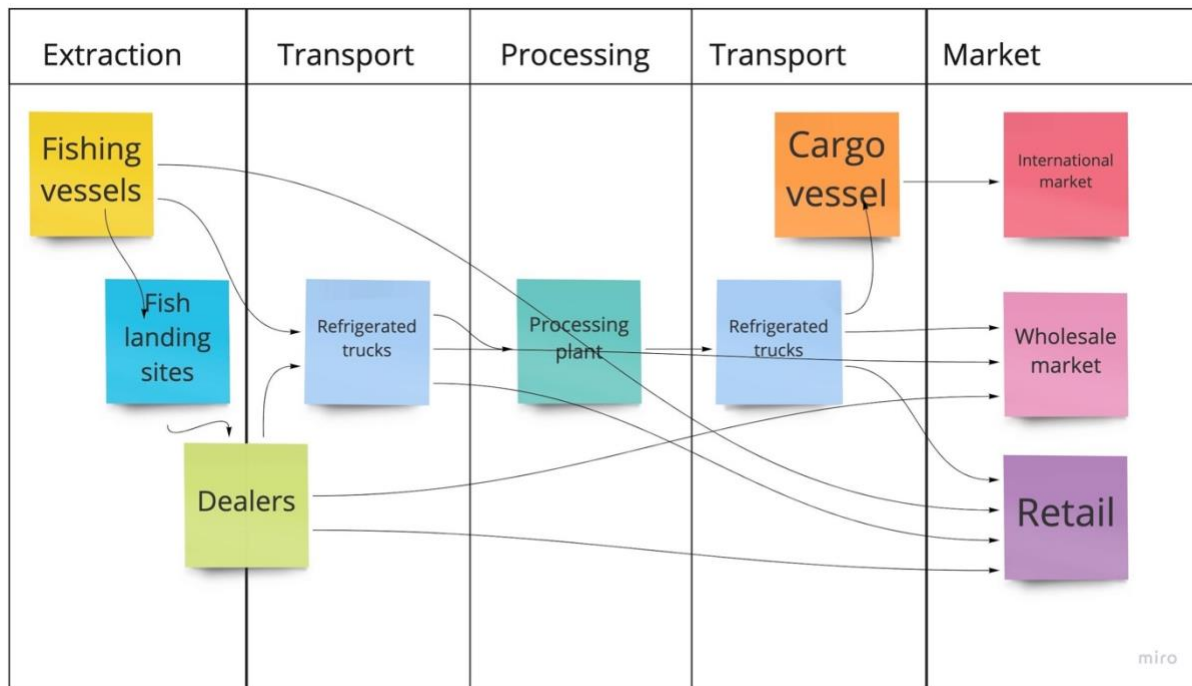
| Extraction | Transport | Processing | Transport | Market |
|---|---|---|---|---|

Fishing vessels

Fish landing sites

Dealers

Refrigerated trucks

Processing plant

Cargo vessel

Refrigerated trucks

International market

Wholesale market

Retail

miro